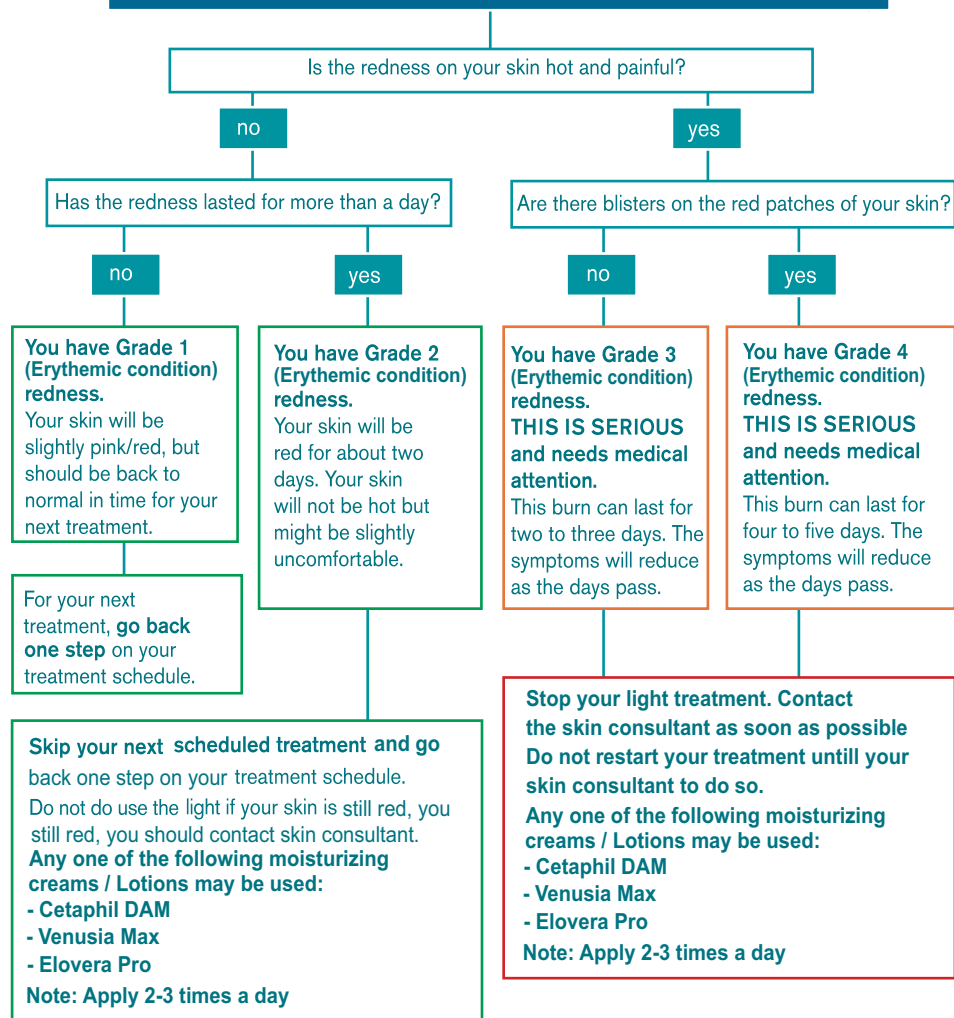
Is the redness on your skin hot and painful?

no

yes

Has the redness lasted for more than a day?

Are there blisters on the red patches of your skin?

no

yes

no

yes

You have Grade 1 (Erythemic condition) redness.
Your skin will be slightly pink/red, but should be back to normal in time for your next treatment.

You have Grade 2 (Erythemic condition) redness.
Your skin will be red for about two days. Your skin will not be hot but might be slightly uncomfortable.

You have Grade 3 (Erythemic condition) redness.
THIS IS SERIOUS and needs medical attention.
This burn can last for two to three days. The symptoms will reduce as the days pass.

You have Grade 4 (Erythemic condition) redness.
THIS IS SERIOUS and needs medical attention.
This burn can last for four to five days. The symptoms will reduce as the days pass.

For your next treatment, go back one step on your treatment schedule.

Stop your light treatment. Contact the skin consultant as soon as possible
Do not restart your treatment untill your skin consultant to do so.
Any one of the following moisturizing creams / Lotions may be used:
- Cetaphil DAM
- Venusia Max
- Elovera Pro
Note: Apply 2-3 times a day

Skip your next scheduled treatment and go back one step on your treatment schedule.
Do not do use the light if your skin is still red, you still red, you should contact skin consultant.
Any one of the following moisturizing creams / Lotions may be used:
- Cetaphil DAM
- Venusia Max
- Elovera Pro
Note: Apply 2-3 times a day